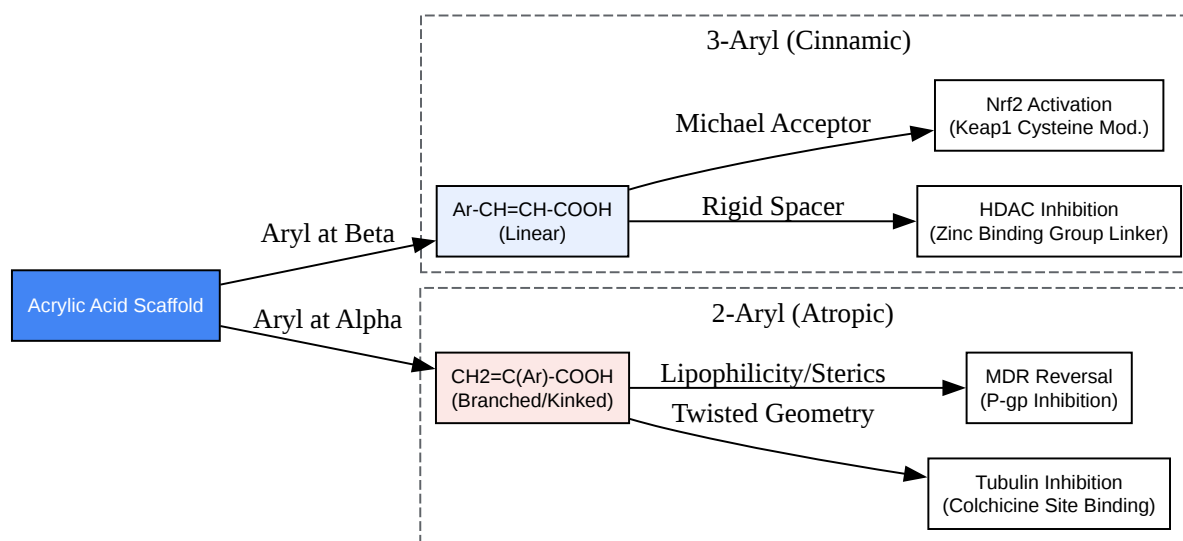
Acrylic Acid Scaffold

Aryl at Beta

Aryl at Alpha

3-Aryl (Cinnamic)

Ar-CH=CH-COOH (Linear)

Michael Acceptor

Nrf2 Activation (Keap1 Cysteine Mod.)

Rigid Spacer

HDAC Inhibition (Zinc Binding Group Linker)

2-Aryl (Atropic)

CH2=C(Ar)-COOH (Branched/Kinked)

Lipophilicity/Sterics

MDR Reversal (P-gp Inhibition)

Twisted Geometry

Tubulin Inhibition (Colchicine Site Binding)